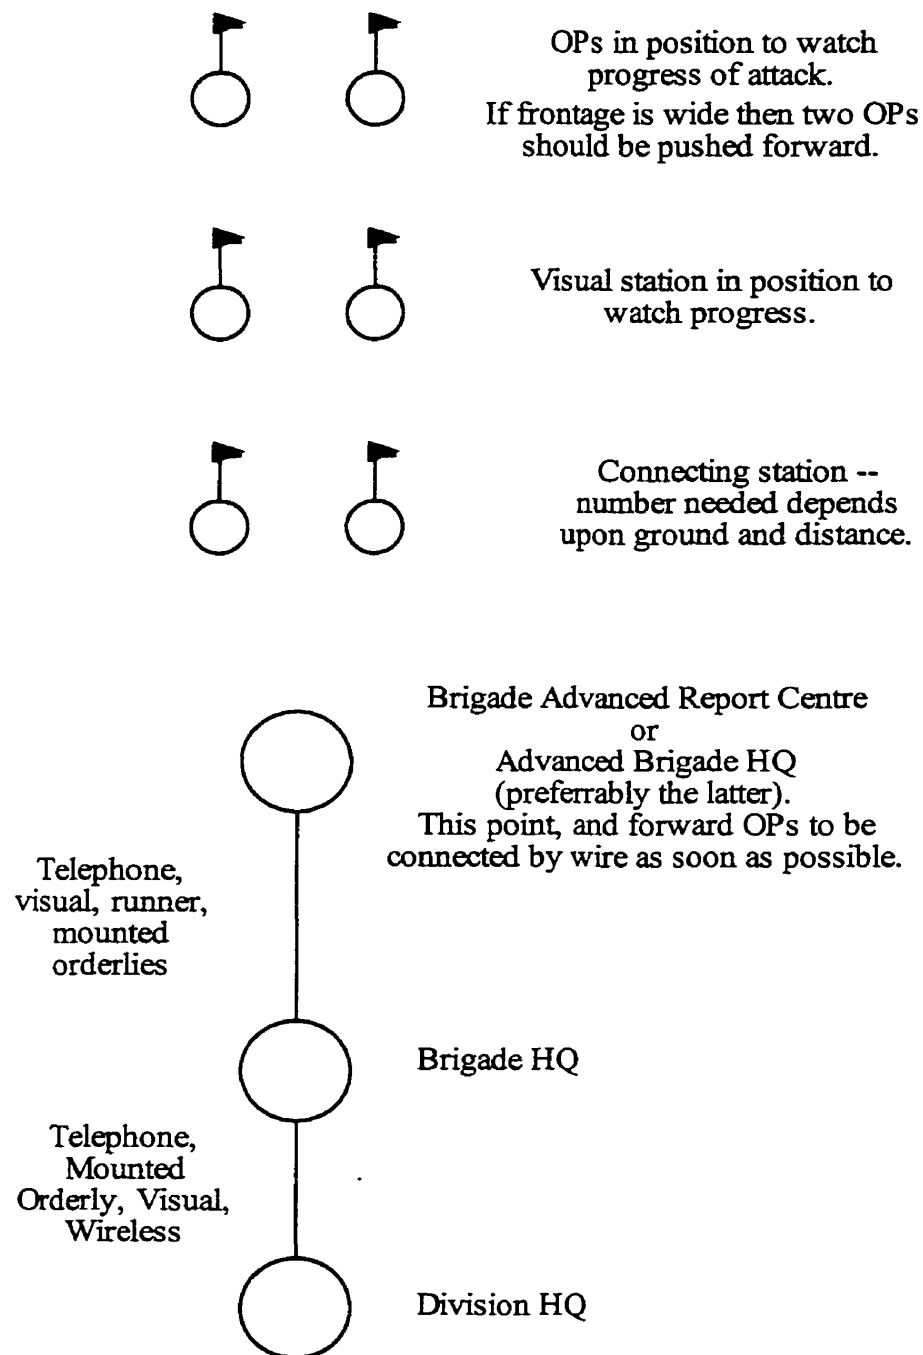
OPs in position to watch progress of attack.
If frontage is wide then two OPs should be pushed forward.

Visual station in position to watch progress.

Connecting station -- number needed depends upon ground and distance.

Brigade Advanced Report Centre
or
Advanced Brigade HQ
(preferrably the latter).
This point, and forward OPs to be connected by wire as soon as possible.

Telephone, visual, runner, mounted orderlies

Brigade HQ

Telephone, Mounted Orderly, Visual, Wireless

Division HQ